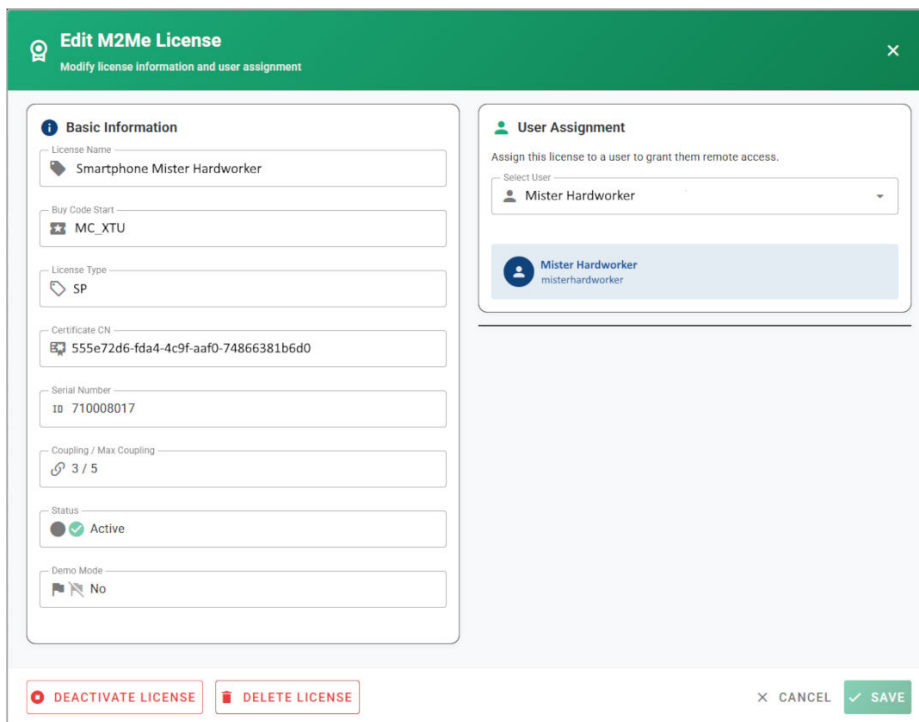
Edit M2Me License
Modify license information and user assignment

×

Basic Information

License Name
Smartphone Mister Hardworker

Buy Code Start
MC_XTU

License Type
SP

Certificate CN
555e72d6-fda4-4c9f-aaf0-74866381b6d0

Serial Number
ID 710008017

Coupling / Max Coupling
3 / 5

Status
Active

Demo Mode
No

User Assignment

Assign this license to a user to grant them remote access.

Select User
Mister Hardworker

Mister Hardworker
misterhardworker

DEACTIVATE LICENSE

DELETE LICENSE

× CANCEL

✓ SAVE